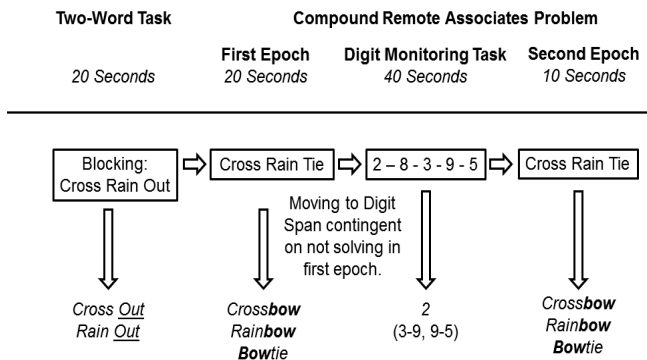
Two-Word Task

20 Seconds

Compound Remote Associates Problem

First Epoch
20 Seconds

Digit Monitoring Task
40 Seconds

Second Epoch
10 Seconds

Blocking:
Cross Rain Out

Cross Rain Tie

2 – 8 - 3 - 9 - 5

Cross Rain Tie

Moving to Digit Span contingent on not solving in first epoch.

*Cross Out*
*Rain Out*

*Cross**bow***
*Rain**bow***
***Bow**tie*

*2*
(3-9, 9-5)

*Cross**bow***
*Rain**bow***
***Bow**tie*